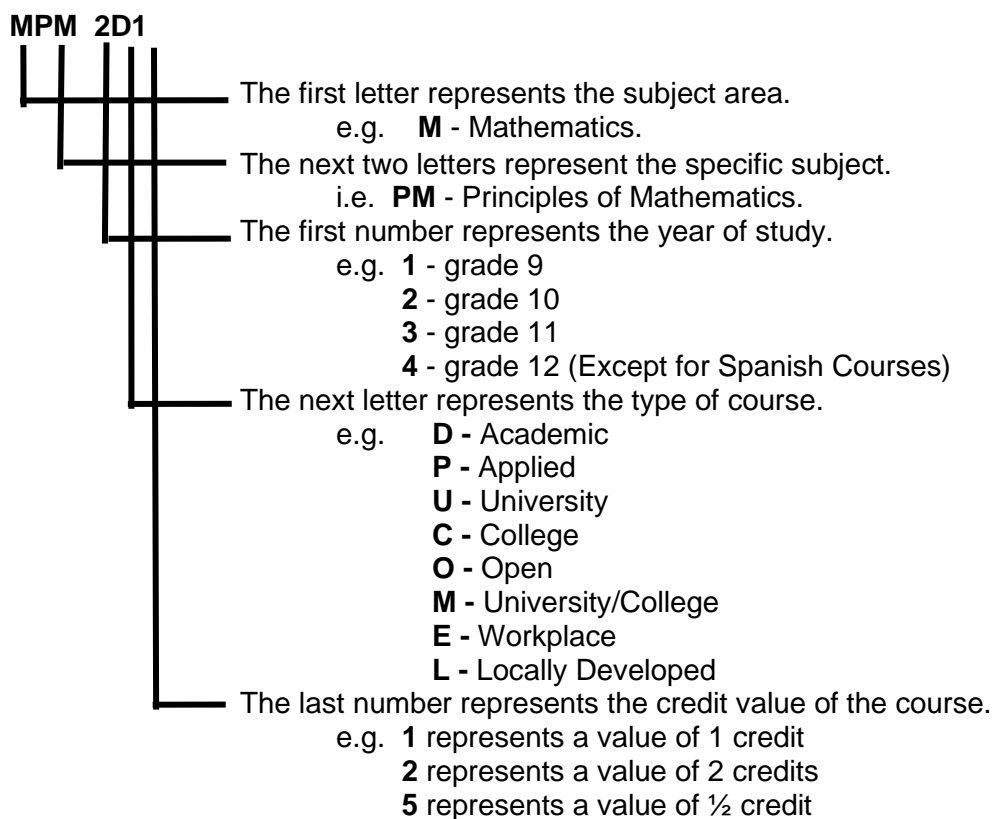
MPM 2D1

The first letter represents the subject area.
e.g. **M** - Mathematics.

The next two letters represent the specific subject.
i.e. **PM** - Principles of Mathematics.

The first number represents the year of study.
e.g. **1** - grade 9
**2** - grade 10
**3** - grade 11
**4** - grade 12 (Except for Spanish Courses)

The next letter represents the type of course.
e.g. **D -** Academic
**P -** Applied
**U -** University
**C -** College
**O -** Open
**M -** University/College
**E -** Workplace
**L -** Locally Developed

The last number represents the credit value of the course.
e.g. **1** represents a value of 1 credit
**2** represents a value of 2 credits
**5** represents a value of ½ credit